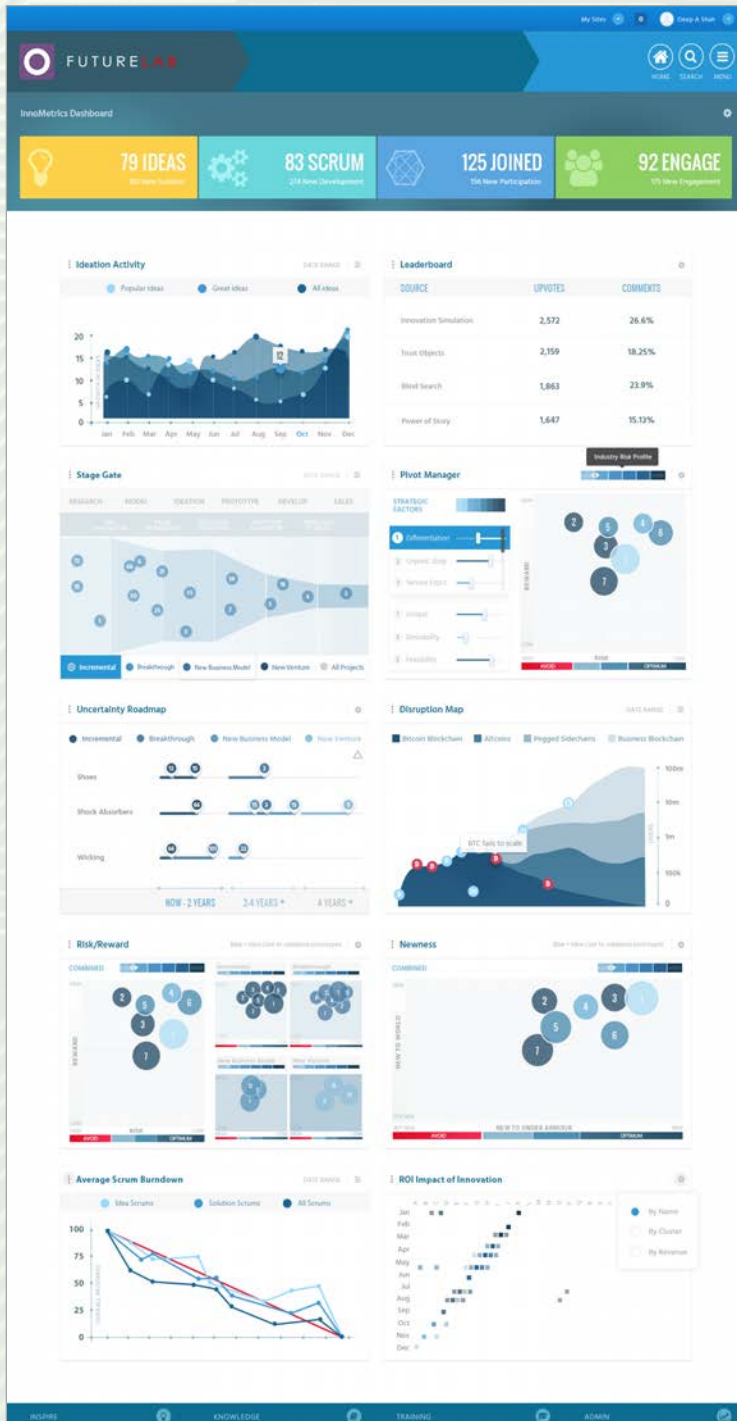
My Sites 0 Deep A Shah

FUTURELAB

HOME SEARCH MENU

InnoMetrics Dashboard

79 IDEAS
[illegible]

83 SCRUM
274 New Development

125 JOINED
156 New Participation

92 ENGAGE
175 New Engagement

Ideation Activity

DATE RANGE

Popular ideas Great ideas All ideas

20
15
10
5
0

12

Jan Feb Mar Apr May Jun Jul Aug Sep Oct Nov Dec

Leaderboard

| SOURCE | UPVOTES | COMMENTS |
|---|---|---|
| Innovation Simulation | 2,572 | 26.6% |
| Trust Objects | 2,159 | 18.25% |
| Blind Search | 1,863 | 23.9% |
| Power of Story | 1,647 | 15.13% |

Stage Gate

DATE RANGE

RESEARCH MODEL IDEATION PROTOTYPE DEVELOP SALES

Incremental Breakthrough New Business Model New Venture All Projects

Pivot Manager

Industry Risk Profile

STRATEGIC FACTORS

Differentiation
Organic Grow
Service Export
Unique
Desirability
Feasibility

REWARD

RISK

AVOID OPTIMUM

2 5 4 6 3 1 7

Uncertainty Roadmap

Incremental Breakthrough New Business Model New Venture

Shoes

Shock Absorbers

Wicking

NOW - 2 YEARS 3-4 YEARS + 4 YEARS +

Disruption Map

DATE RANGE

Bitcoin Blockchain Altcoins Pegged Sidechains Business Blockchain

100m
10m
1m
100k
0

BTC fails to scale

Risk/Reward

COMBINED

REWARD

RISK

AVOID OPTIMUM

2 5 4 6 3 1 7

Incremental Breakthrough New Business Model New Venture

Newness

COMBINED

NEW TO WORLD

NEW TO UNDER ARMOUR

AVOID OPTIMUM

2 5 4 3 1 6 7

Average Scrum Burndown

DATE RANGE

Idea Scrums Solution Scrums All Scrums

100
75
50
25
0

ROI Impact of Innovation

Jan
Feb
Mar
Apr
May
Jun
Jul
Aug
Sep
Oct
Nov
Dec

By Name
By Cluster
By Revenue

INSPIRE KNOWLEDGE TRAINING ADMIN